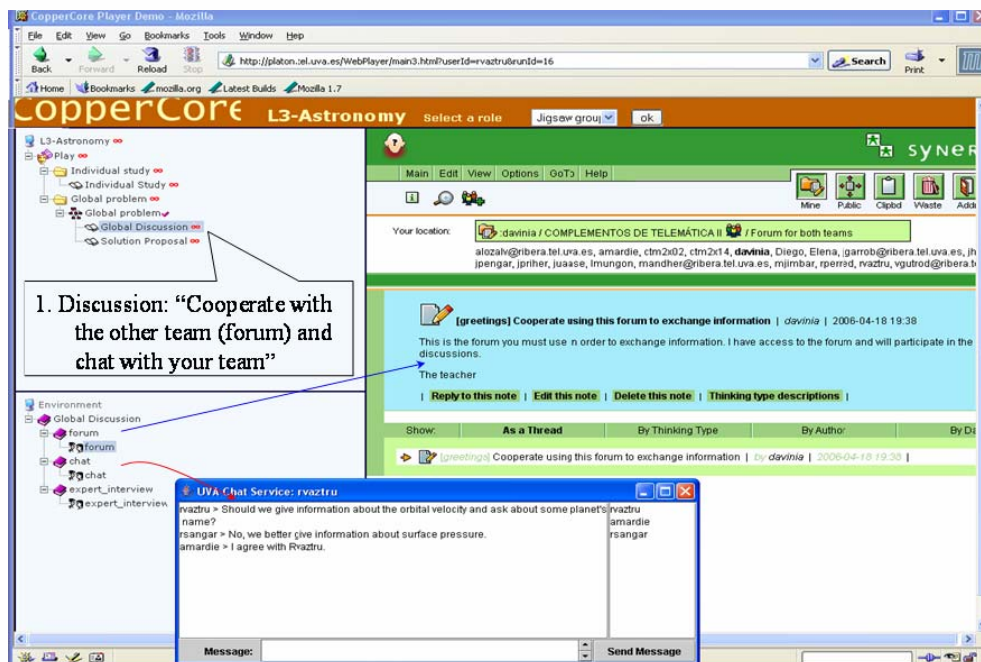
CopperCore Player Demo - Mozilla

File Edit View Go Bookmarks Tools Window Help

Back Forward Reload Stop http://platon.tel.uva.es/WebPlayer/main3.html?userId=rvaztru&runId=16 Search Print

Home Bookmarks mozilla.org Latest Builds Mozilla 1.7

CopperCore L3-Astronomy Select a role Jigsaw grou ok

L3-Astronomy
Play
Individual study
Individual Study
Global problem
Global problem
Global Discussion
Solution Proposal

1. Discussion: "Cooperate with the other team (forum) and chat with your team"

Environment
Global Discussion
forum
forum
chat
chat
expert_interview
expert_interview

SYNER

Main Edit View Options GoTo Help

Mine Public Clipbd Waste Add

Your location: :davinia / COMPLEMENTOS DE TELEMÁTICA II / Forum for both teams

alozalv@ribera.tel.uva.es, amardie, ctm2x02, ctm2x14, davinia, Diego, Elena, jgarrob@ribera.tel.uva.es, jh jpengar, jpriher, juaase, lmungon, mandher@ribera.tel.uva.es, mjimbar, rperred, rvaztru, vgutrod@ribera.t

[greetings] Cooperate using this forum to exchange information | davinia | 2006-04-18 19:38

This is the forum you must use n order to exchange information. I have access to the forum and will participate in the discussions.

The teacher

| Reply to this note | Edit this note | Delete this note | Thinking type descriptions |

Show: As a Thread By Thinking Type By Author By Da

[greetings] Cooperate using this forum to exchange information | by davinia | 2006-04-18 19:38 |

UVA Chat Service: rvaztru

rvaztru > Should we give information about the orbital velocity and ask about some planet's name?
rsangar > No, we better give information about surface pressure.
amardie > I agree with Rvaztru.

rvaztru
amardie
rsangar

Message: Send Message